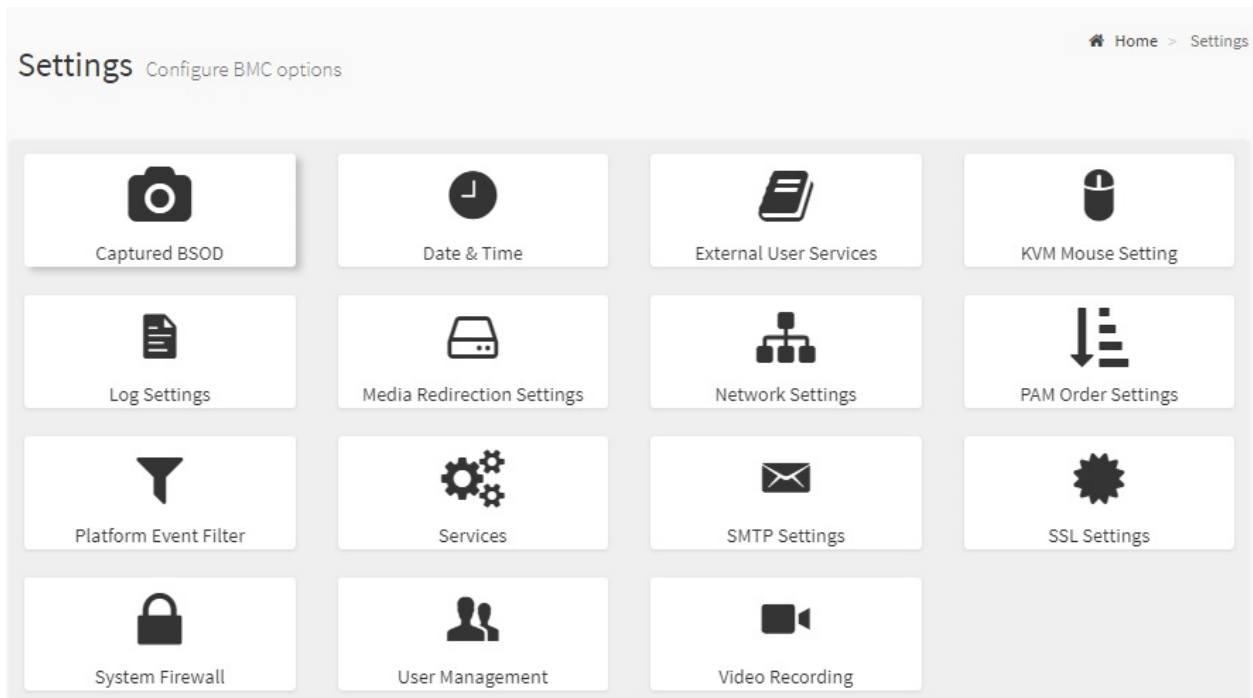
Settings Configure BMC options

Home > Settings

Captured BSOD

Date & Time

External User Services

KVM Mouse Setting

Log Settings

Media Redirection Settings

Network Settings

PAM Order Settings

Platform Event Filter

Services

SMTP Settings

SSL Settings

System Firewall

User Management

Video Recording